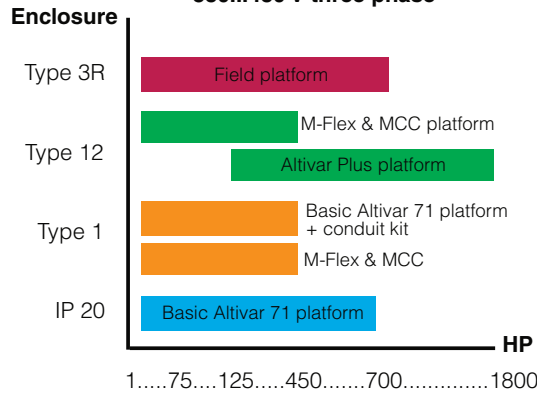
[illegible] three phase

Enclosure

Type 3R

Field platform

Type 12

M-Flex & MCC platform

Altivar Plus platform

Type 1

Basic Altivar 71 platform + conduit kit

M-Flex & MCC

IP 20

Basic Altivar 71 platform

HP

1.....75....125.....450.......700..............1800